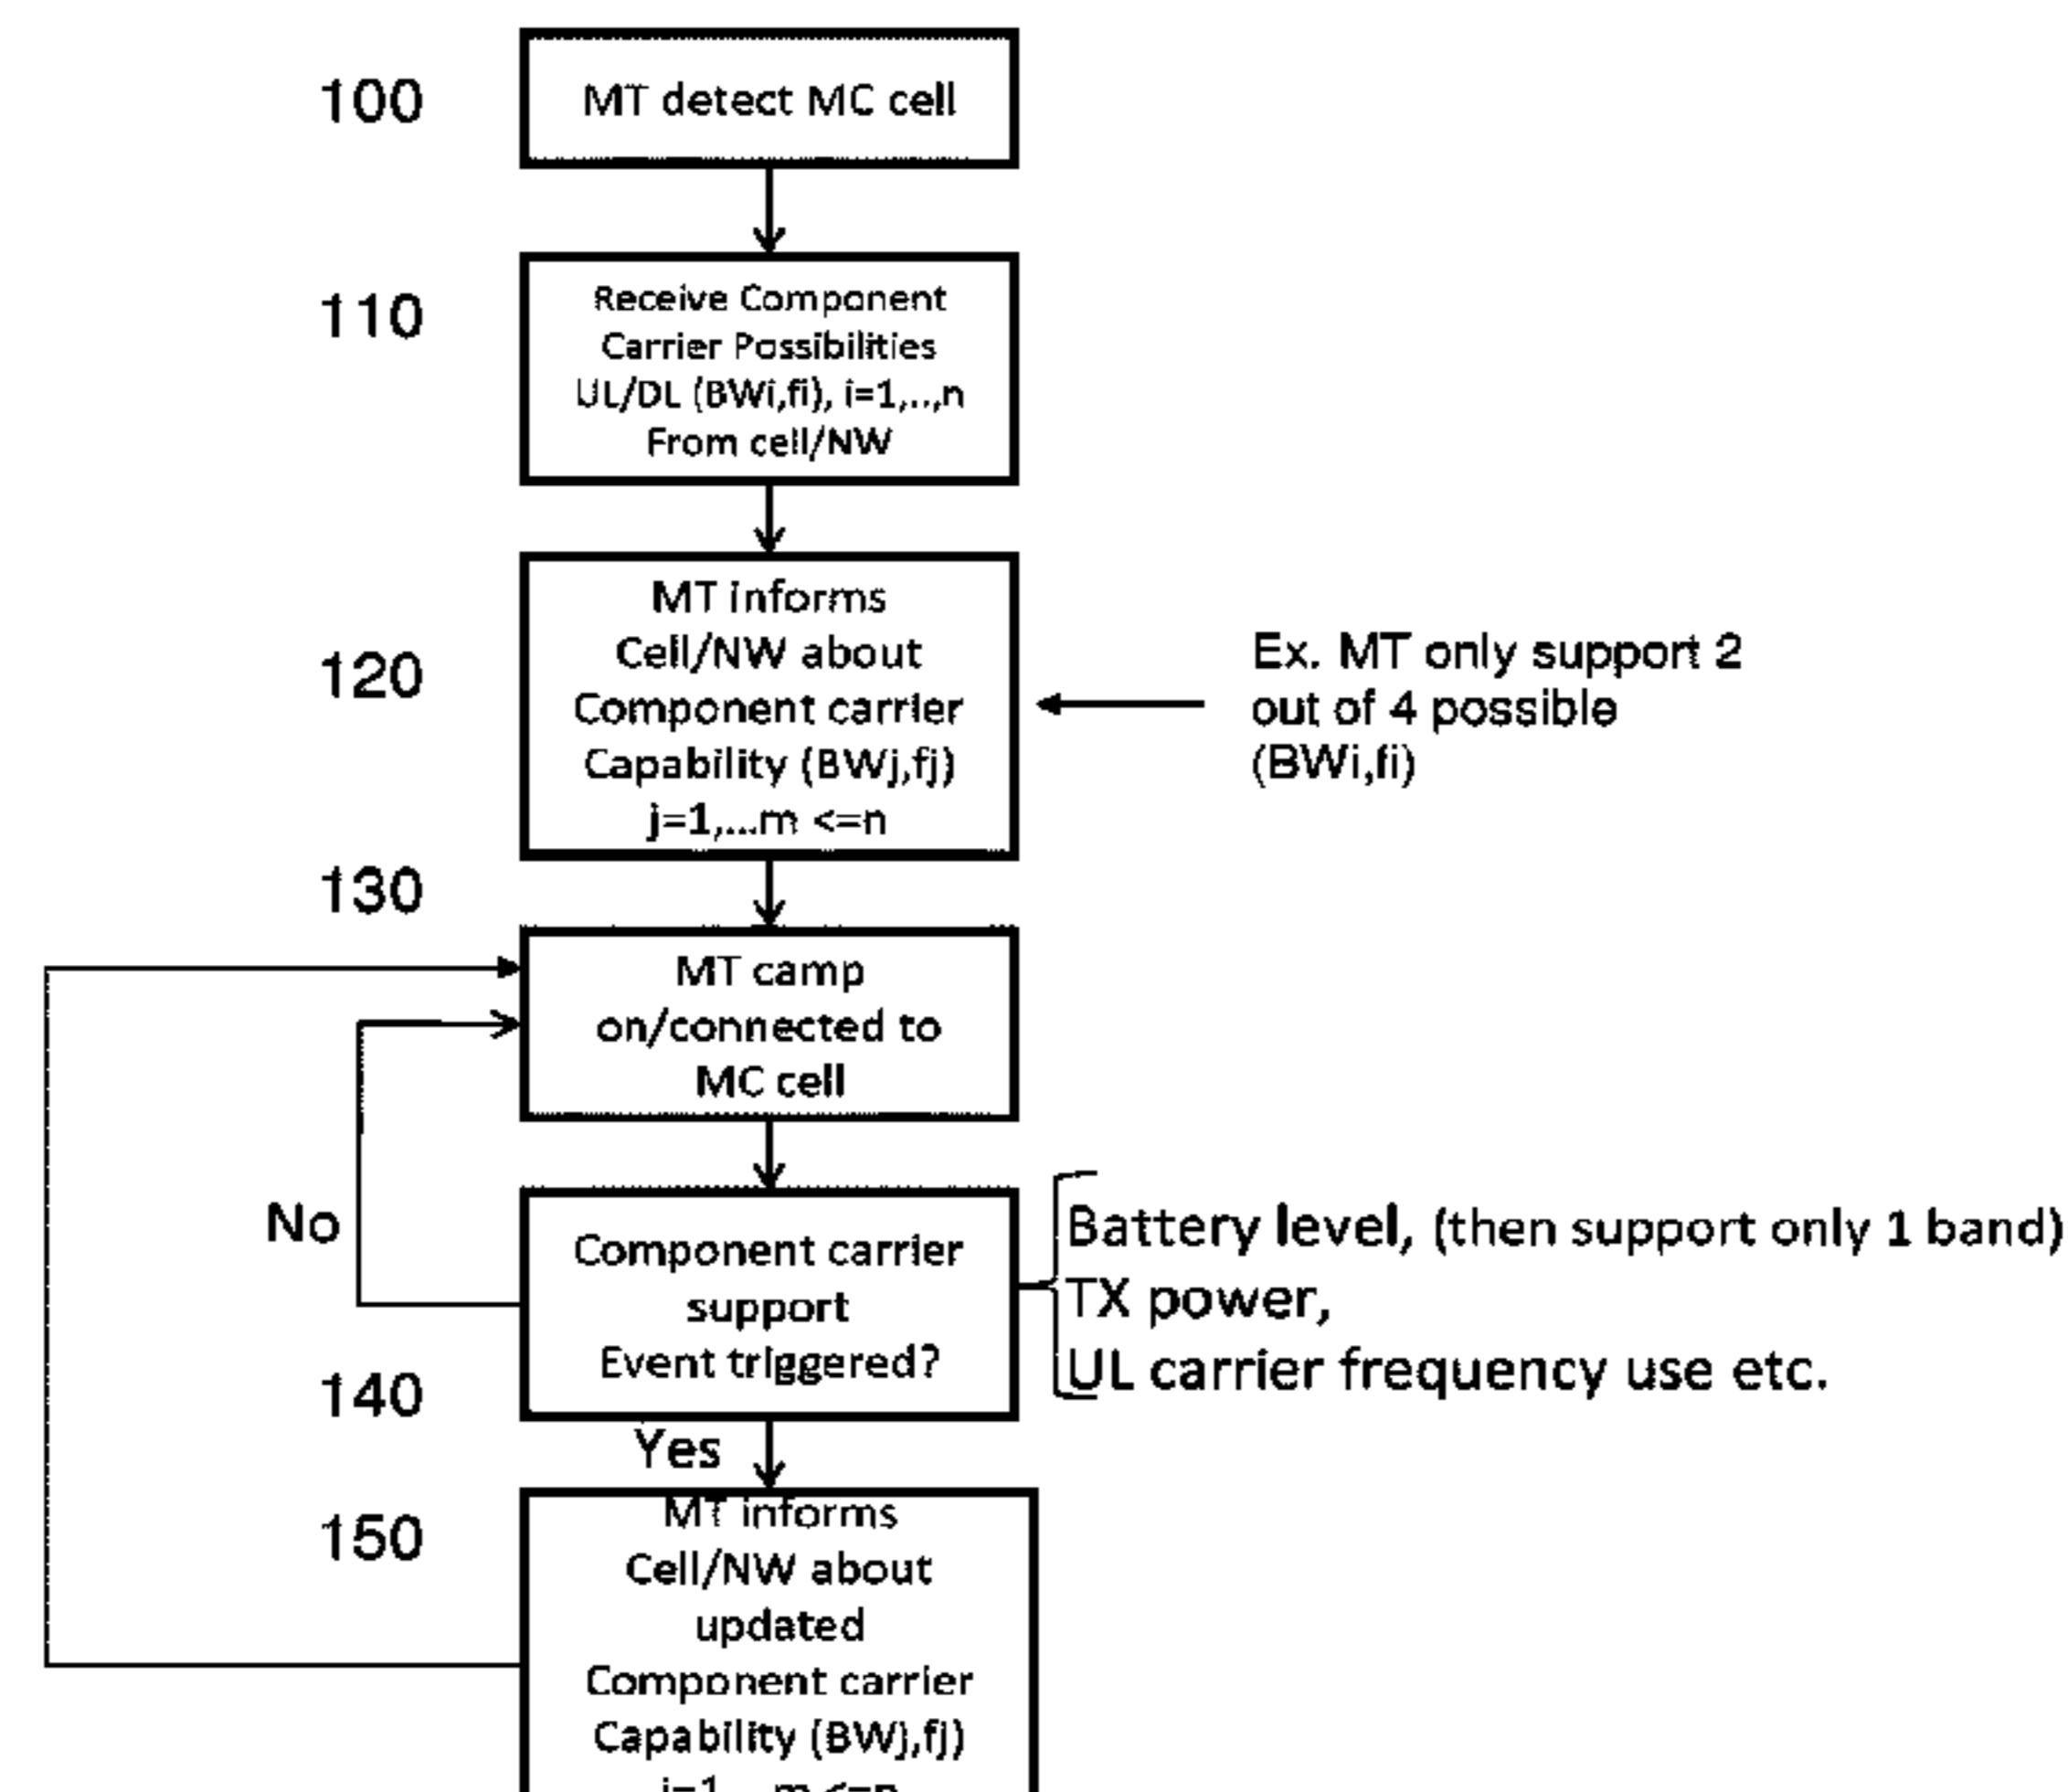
100
MT detect MC cell

110
Receive Component Carrier Possibilities UL/DL (BWi,fi), i=1,..,n From cell/NW

120
MT informs Cell/NW about Component carrier Capability (BWj,fj) j=1,...m <=n

Ex. MT only support 2 out of 4 possible (BWi,fi)

130
MT camp on/connected to MC cell

No
Component carrier support Event triggered?

Battery level, (then support only 1 band)
TX power,
UL carrier frequency use etc.

140
Yes

150
MT informs Cell/NW about updated Component carrier Capability (BWj,fj)
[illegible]